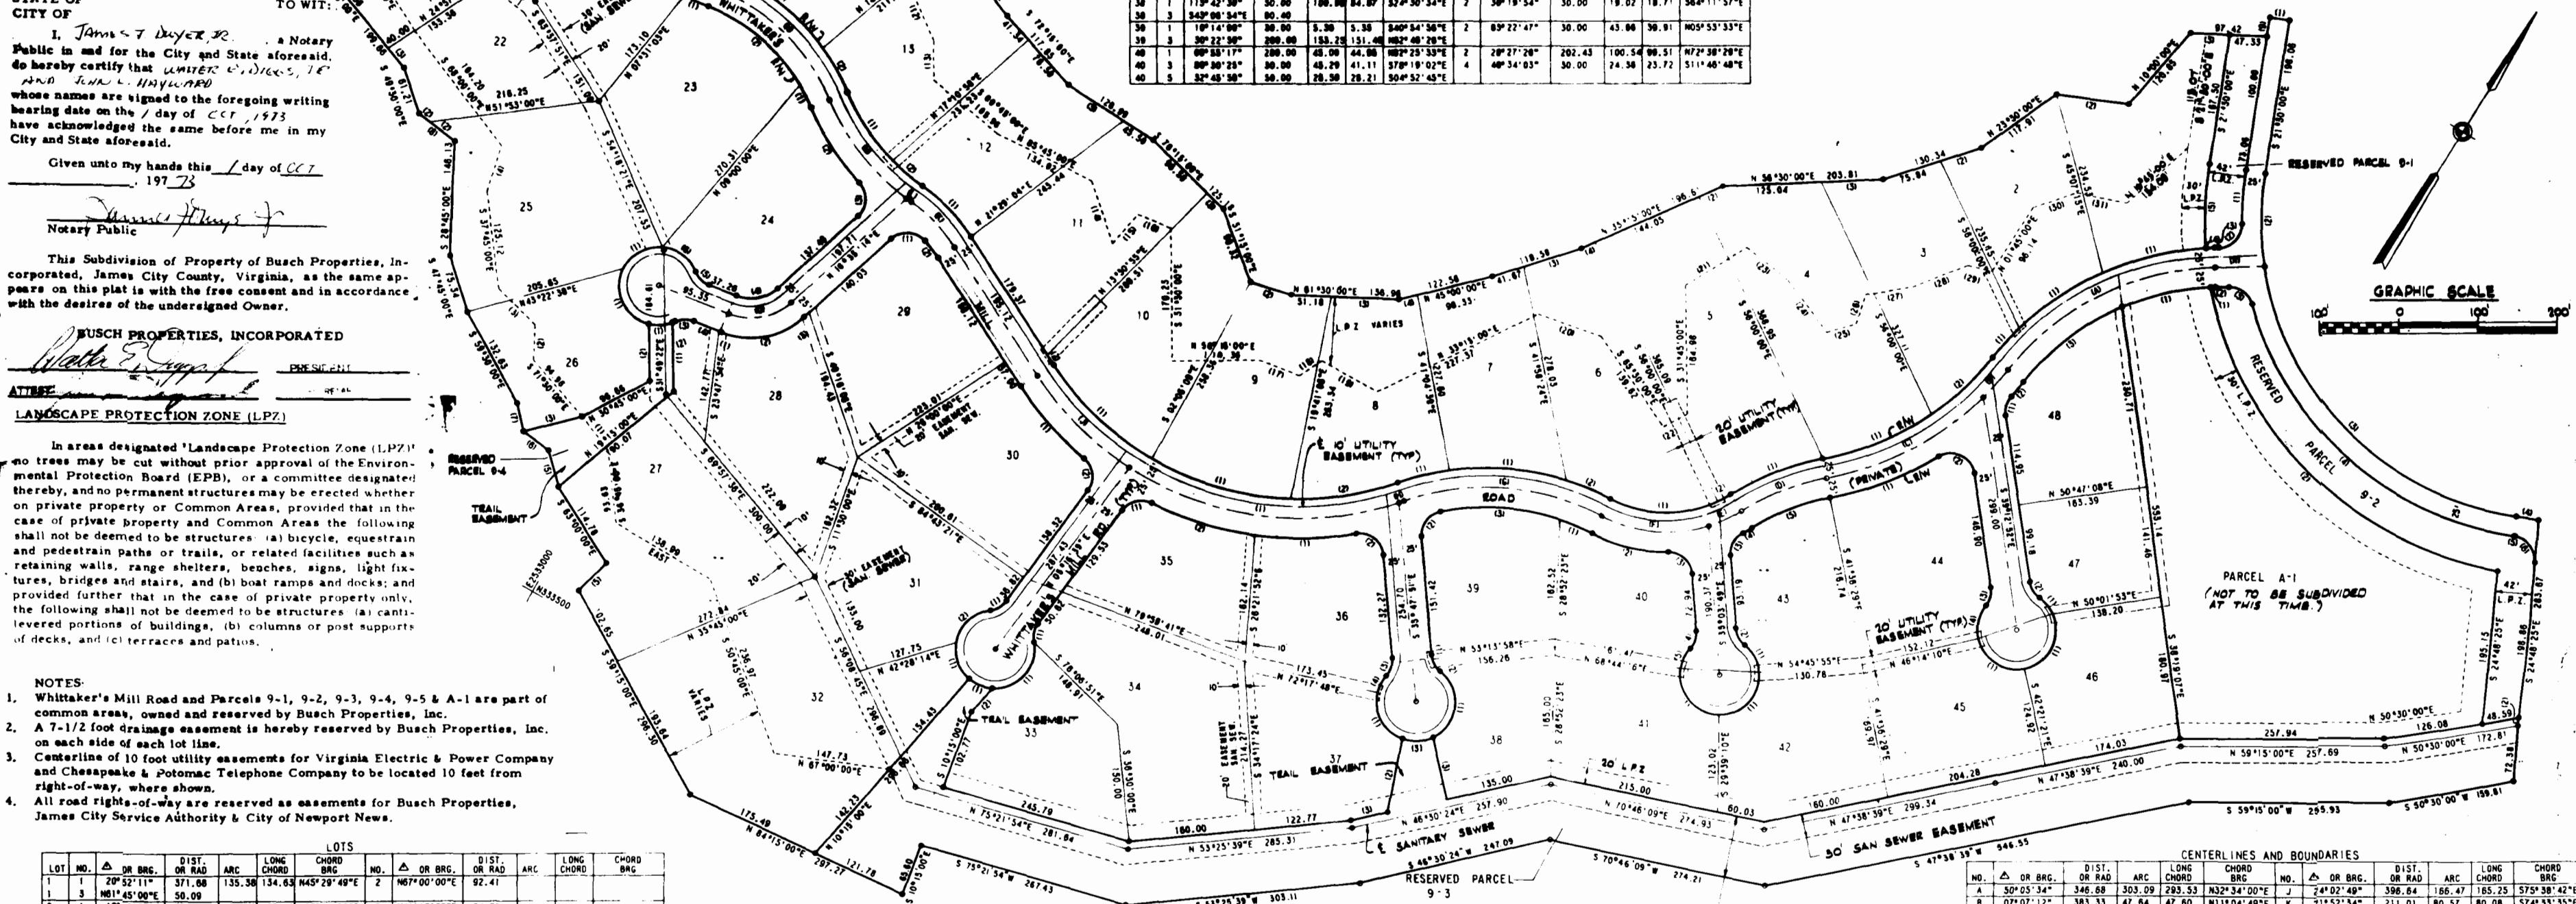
STATE OF
CITY OF
TO WIT:

I, James T. Dwyer, Jr., a Notary Public in and for the City and State aforesaid, do hereby certify that Walter E. Diggs, Jr. and John L. Hayward whose names are signed to the foregoing writing bearing date on the 1 day of Oct, 1973 have acknowledged the same before me in my City and State aforesaid.

Given unto my hands this 1 day of Oct, 1973

Notary Public

This Subdivision of Property of Busch Properties, Incorporated, James City County, Virginia, as the same appears on this plat is with the free consent and in accordance with the desires of the undersigned Owner.

BUSCH PROPERTIES, INCORPORATED

PRESIDENT

ATTEST:

LANDSCAPE PROTECTION ZONE (LPZ)

In areas designated 'Landscape Protection Zone (LPZ)' no trees may be cut without prior approval of the Environmental Protection Board (EPB), or a committee designated thereby, and no permanent structures may be erected whether on private property or Common Areas, provided that in the case of private property and Common Areas the following shall not be deemed to be structures: (a) bicycle, equestrain and pedestrain paths or trails, or related facilities such as retaining walls, range shelters, benches, signs, light fixtures, bridges and stairs, and (b) boat ramps and docks; and provided further that in the case of private property only, the following shall not be deemed to be structures (a) cantilevered portions of buildings, (b) columns or post supports of decks, and (c) terraces and patios.

NOTES:
1. Whittaker's Mill Road and Parcels 9-1, 9-2, 9-3, 9-4, 9-5 & A-1 are part of common areas, owned and reserved by Busch Properties, Inc.
2. A 7-1/2 foot drainage easement is hereby reserved by Busch Properties, Inc. on each side of each lot line.
3. Centerline of 10 foot utility easements for Virginia Electric & Power Company and Chesapeake & Potomac Telephone Company to be located 10 feet from right-of-way, where shown.
4. All road rights-of-way are reserved as easements for Busch Properties, James City Service Authority & City of Newport News.

LOTS
| LOT | NO. | △ OR BRG. | DIST. OR RAD | ARC | LONG CHORD | CHORD BRG | NO. | △ OR BRG. | DIST. OR RAD | ARC | LONG CHORD | CHORD BRG |
|---|---|---|---|---|---|---|---|---|---|---|---|---|
| 1 | 1 | 20°52'11" | 371.68 | 135.38 | 134.63 | N45°29'49"E | 2 | N67°00'00"E | 92.41 | | | |
| 1 | 3 | N61°45'00"E | 50.09 | | | | | | | | | |

| 30 | 1 | 115°42'30" | 50.00 | 100.98 | 84.87 | S27°30'34"E | 2 | 38°19'54" | 30.00 | 19.02 | 18.71 | S64°11'57"E |
|---|---|---|---|---|---|---|---|---|---|---|---|---|
| 30 | 3 | S43°00'34"E | 80.40 | | | | | | | | | |
| 39 | 1 | 10°14'00" | 30.00 | 5.38 | 5.38 | S40°54'56"E | 2 | 83°22'47" | 30.00 | 43.66 | 39.91 | N05°53'33"E |
| 39 | 3 | 30°22'30" | 200.00 | 153.29 | 151.48 | N82°40'20"E | | | | | | |
| 40 | 1 | 09°55'17" | 260.00 | 45.00 | 44.00 | N82°25'33"E | 2 | 28°27'20" | 202.43 | 100.54 | 99.51 | N72°38'29"E |
| 40 | 3 | 89°30'25" | 30.00 | 45.29 | 41.11 | S78°19'02"E | 4 | 48°34'03" | 30.00 | 24.38 | 23.72 | S11°48'48"E |
| 40 | 5 | 32°45'50" | 50.00 | 28.30 | 28.21 | S04°52'45"E | | | | | | |

RESERVED PARCEL 9-1
GRAPHIC SCALE
100' 0 100' 200'
RESERVED PARCEL 9-2
30' L.P.Z.
RESERVED PARCEL 9-4
TRAIL EASEMENT
PARCEL A-1
(NOT TO BE SUBDIVIDED AT THIS TIME.)
WHITTAKER'S MILL ROAD
(PRIVATE) LANE
ROAD
℄ 10' UTILITY EASEMENT (TYP)
20' UTILITY EASEMENT (TYP)
30' EASEMENT (SAN. SEWER)
20' EASEMENT SAN. SEW.
L P Z VARIES
20' L P Z
℄ SANITARY SEWER
30' SAN SEWER EASEMENT
RESERVED PARCEL 9-3
TRAIL EASEMENT

CENTERLINES AND BOUNDARIES
| NO. | △ OR BRG. | DIST. OR RAD | ARC | LONG CHORD | CHORD BRG | NO. | △ OR BRG. | DIST. OR RAD | ARC | LONG CHORD | CHORD BRG |
|---|---|---|---|---|---|---|---|---|---|---|---|
| A | 50°05'34" | 346.68 | 303.09 | 293.53 | N32°34'00"E | J | 24°02'49" | 398.64 | 166.47 | 165.25 | S75°38'42"E |
| B | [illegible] | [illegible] | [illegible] | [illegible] | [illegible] | K | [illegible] | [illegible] | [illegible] | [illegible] | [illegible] |